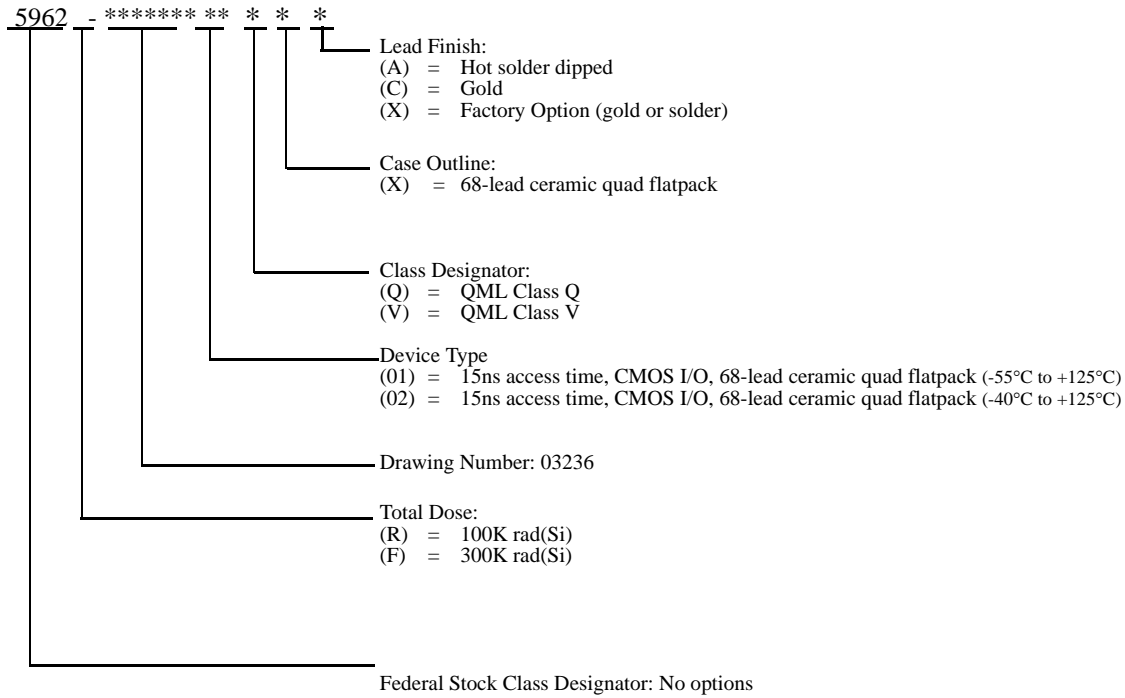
5962 - ******* ** * * *

Lead Finish:
(A) = Hot solder dipped
(C) = Gold
(X) = Factory Option (gold or solder)

Case Outline:
(X) = 68-lead ceramic quad flatpack

Class Designator:
(Q) = QML Class Q
(V) = QML Class V

Device Type
(01) = 15ns access time, CMOS I/O, 68-lead ceramic quad flatpack (-55°C to +125°C)
(02) = 15ns access time, CMOS I/O, 68-lead ceramic quad flatpack (-40°C to +125°C)

Drawing Number: 03236

Total Dose:
(R) = 100K rad(Si)
(F) = 300K rad(Si)

Federal Stock Class Designator: No options